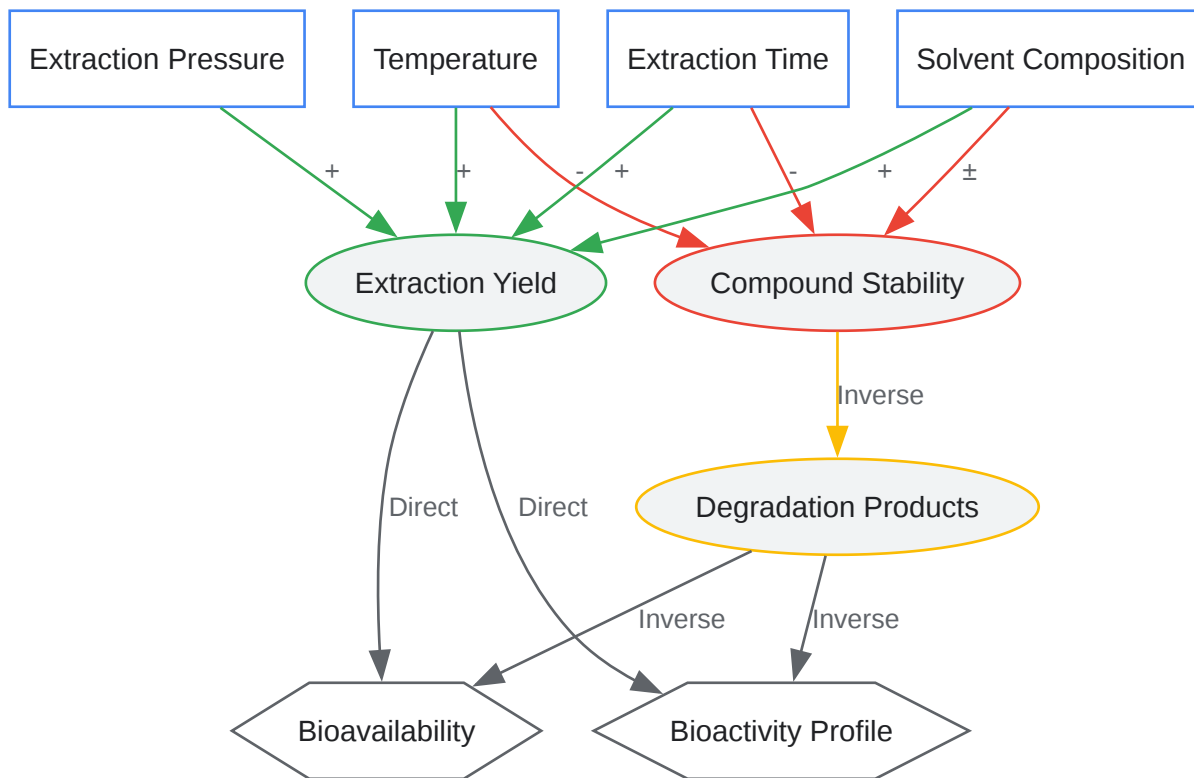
Extraction Pressure

Temperature

Extraction Time

Solvent Composition

+

+

-

+

-

+

±

Extraction Yield

Compound Stability

Inverse

Degradation Products

Direct

Direct

Inverse

Inverse

Bioavailability

Bioactivity Profile